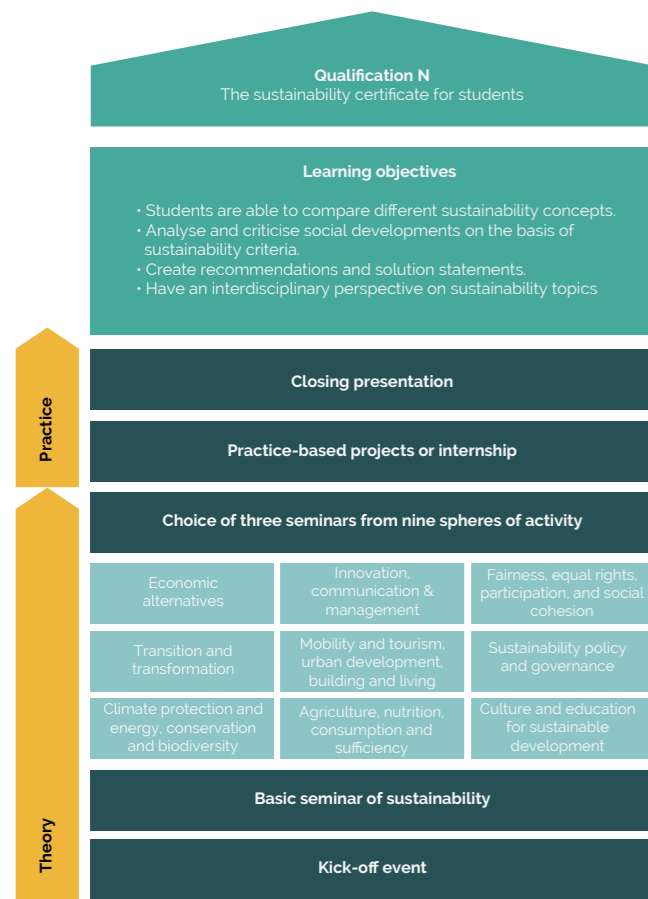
Qualification N
The sustainability certificate for students

Learning objectives

• Students are able to compare different sustainability concepts.
• Analyse and criticise social developments on the basis of sustainability criteria.
• Create recommendations and solution statements.
• Have an interdisciplinary perspective on sustainability topics

Practice

Closing presentation

Practice-based projects or internship

Choice of three seminars from nine spheres of activity

| Economic alternatives | Innovation, communication & management | Fairness, equal rights, participation, and social cohesion |
|---|---|---|
| Transition and transformation | Mobility and tourism, urban development, building and living | Sustainability policy and governance |
| Climate protection and energy, conservation and biodiversity | Agriculture, nutrition, consumption and sufficiency | Culture and education for sustainable development |

Basic seminar of sustainability

Kick-off event

Theory